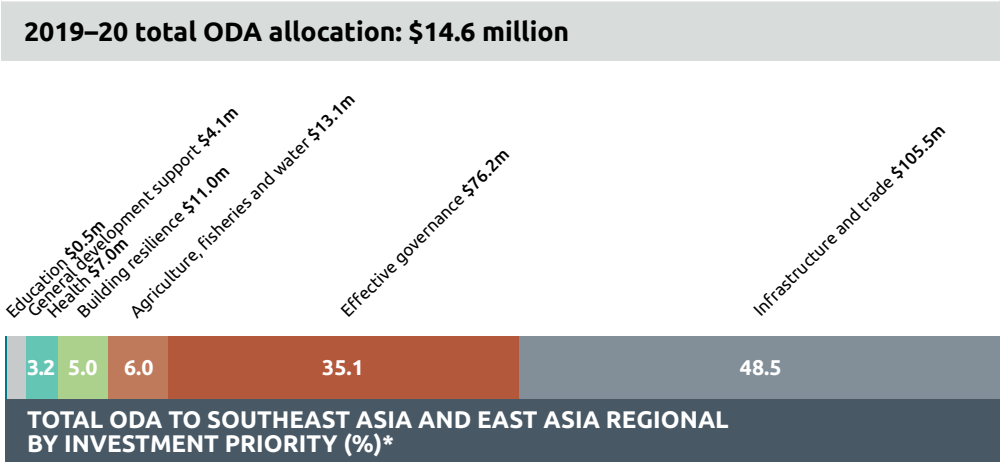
2019–20 total ODA allocation: $14.6 million

Education $0.5m
General development support $4.1m
Health $7.0m
Building resilience $11.0m
Agriculture, fisheries and water $13.1m
Effective governance $76.2m
Infrastructure and trade $105.5m

| 3.2 | 5.0 | 6.0 | 35.1 | 48.5 |
|---|---|---|---|---|

TOTAL ODA TO SOUTHEAST ASIA AND EAST ASIA REGIONAL BY INVESTMENT PRIORITY (%)*